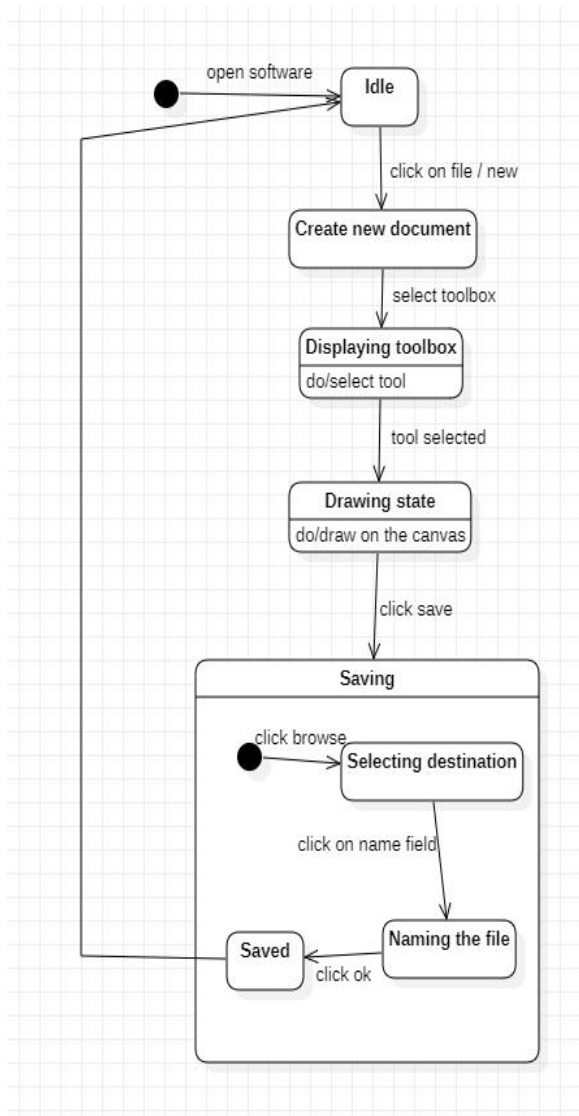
open software

Idle

click on file / new

Create new document

select toolbox

Displaying toolbox

do/select tool

tool selected

Drawing state

do/draw on the canvas

click save

Saving

click browse

Selecting destination

click on name field

Naming the file

click ok

Saved